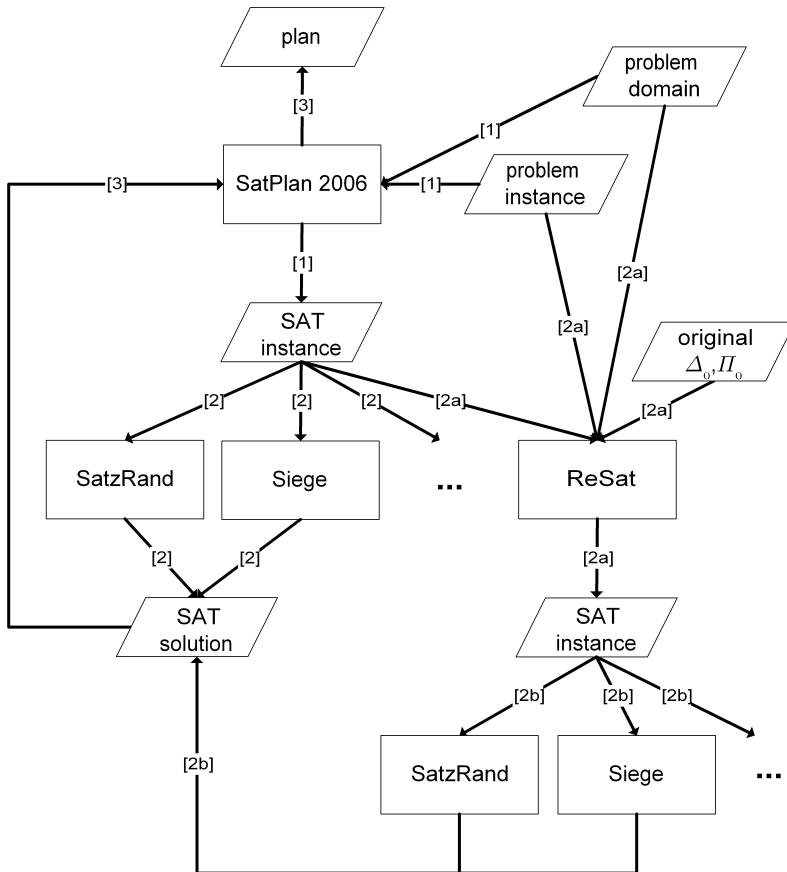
plan

[3]

problem domain

[1]

[3]

SatPlan 2006

[1]

problem instance

[1]

[2a]

[2a]

SAT instance

original $\Delta_0, \Pi_0$

[2]

[2]

[2]

[2a]

[2a]

SatzRand

Siege

...

ReSat

[2]

[2]

[2a]

SAT solution

SAT instance

[2b]

[2b]

[2b]

[2b]

SatzRand

Siege

...